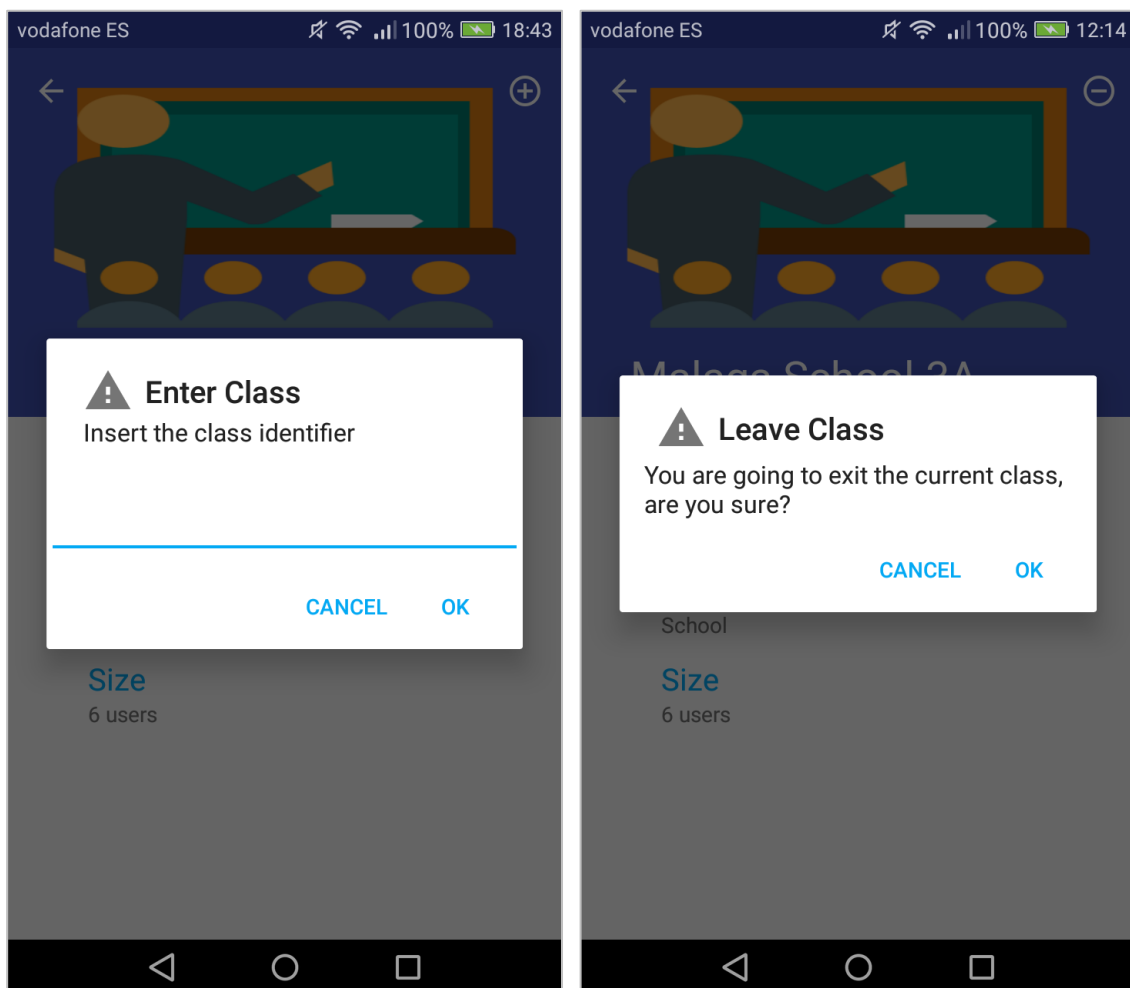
vodafone ES 100% 18:43

Enter Class
Insert the class identifier

CANCEL OK

Size
6 users

vodafone ES 100% 12:14

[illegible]

Leave Class
You are going to exit the current class, are you sure?

CANCEL OK

School

Size
6 users